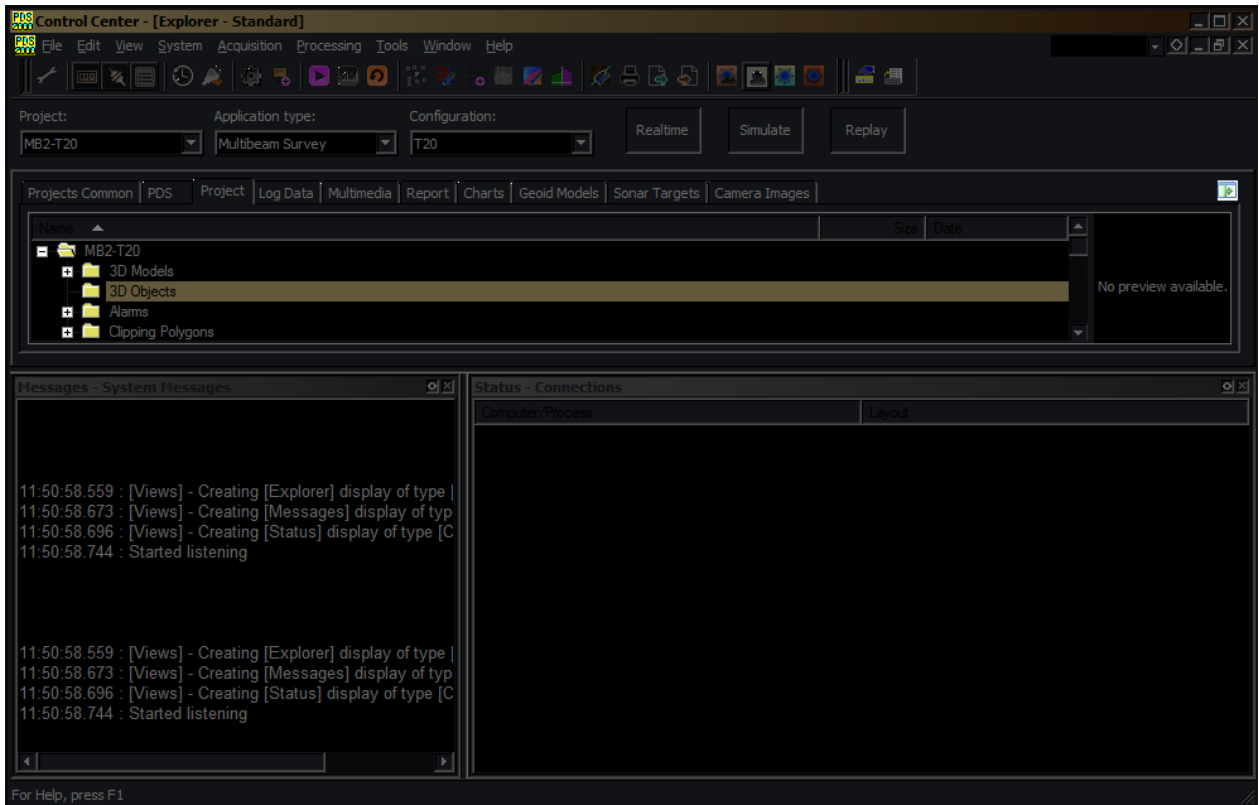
Control Center - [Explorer - Standard]

File Edit View System Acquisition Processing Tools Window Help

Project:
MB2-T20

Application type:
Multibeam Survey

Configuration:
T20

Realtime

Simulate

Replay

Projects Common | PDS | Project | Log Data | Multimedia | Report | Charts | Geoid Models | Sonar Targets | Camera Images

| Name | Size | Date |
|---|---|---|
| MB2-T20 | | |
| 3D Models | | |
| 3D Objects | | |
| Alarms | | |
| Clipping Polygons | | |

No preview available.

Messages - System Messages

11:50:58.559 : [Views] - Creating [Explorer] display of type |
11:50:58.673 : [Views] - Creating [Messages] display of typ
11:50:58.696 : [Views] - Creating [Status] display of type [C
11:50:58.744 : Started listening

11:50:58.559 : [Views] - Creating [Explorer] display of type |
11:50:58.673 : [Views] - Creating [Messages] display of typ
11:50:58.696 : [Views] - Creating [Status] display of type [C
11:50:58.744 : Started listening

Status - Connections

| Computer/Process | Layout |
|---|---|

For Help, press F1